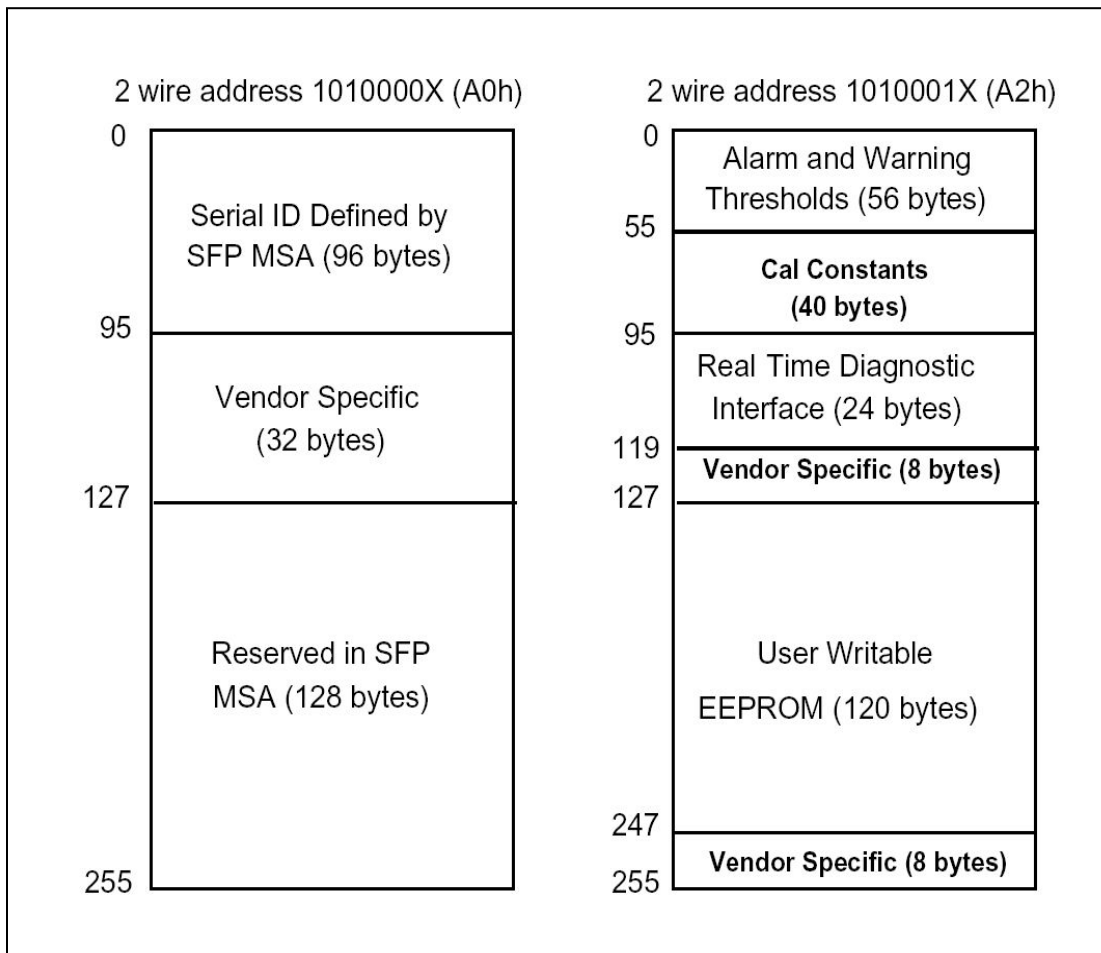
2 wire address 1010000X (A0h)

0

Serial ID Defined by SFP MSA (96 bytes)

95

Vendor Specific (32 bytes)

127

Reserved in SFP MSA (128 bytes)

255

2 wire address 1010001X (A2h)

0

Alarm and Warning Thresholds (56 bytes)

55

Cal Constants (40 bytes)

95

Real Time Diagnostic Interface (24 bytes)

119

Vendor Specific (8 bytes)

127

User Writable EEPROM (120 bytes)

247

Vendor Specific (8 bytes)

255